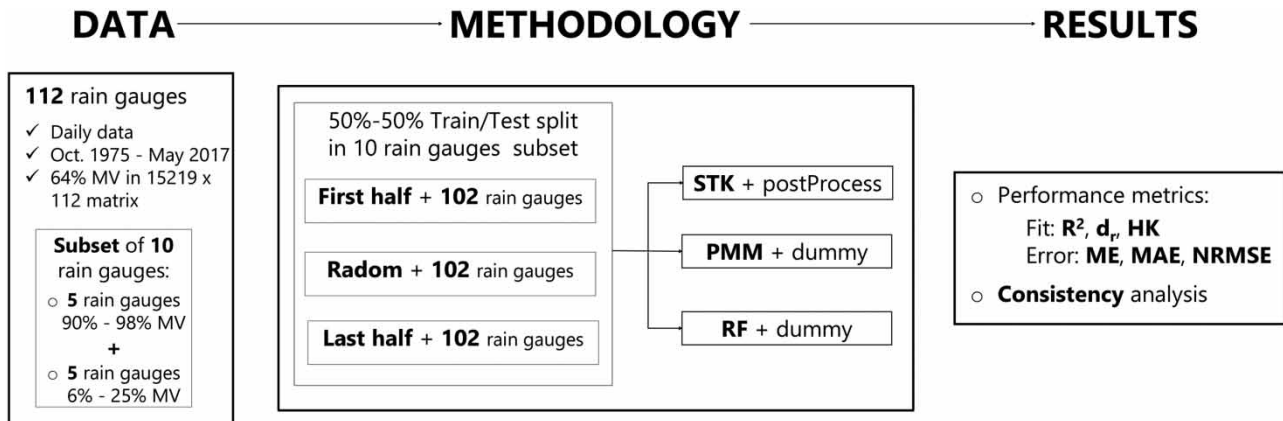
DATA METHODOLOGY RESULTS

112 rain gauges
✓ Daily data
✓ Oct. 1975 - May 2017
✓ 64% MV in 15219 x 112 matrix

Subset of 10 rain gauges:
○ 5 rain gauges 90% - 98% MV
+
○ 5 rain gauges 6% - 25% MV

50%-50% Train/Test split in 10 rain gauges subset

First half + 102 rain gauges

Radom + 102 rain gauges

Last half + 102 rain gauges

STK + postProcess

PMM + dummy

RF + dummy

○ Performance metrics:
Fit: $R^2$, $d_r$, HK
Error: ME, MAE, NRMSE
○ Consistency analysis